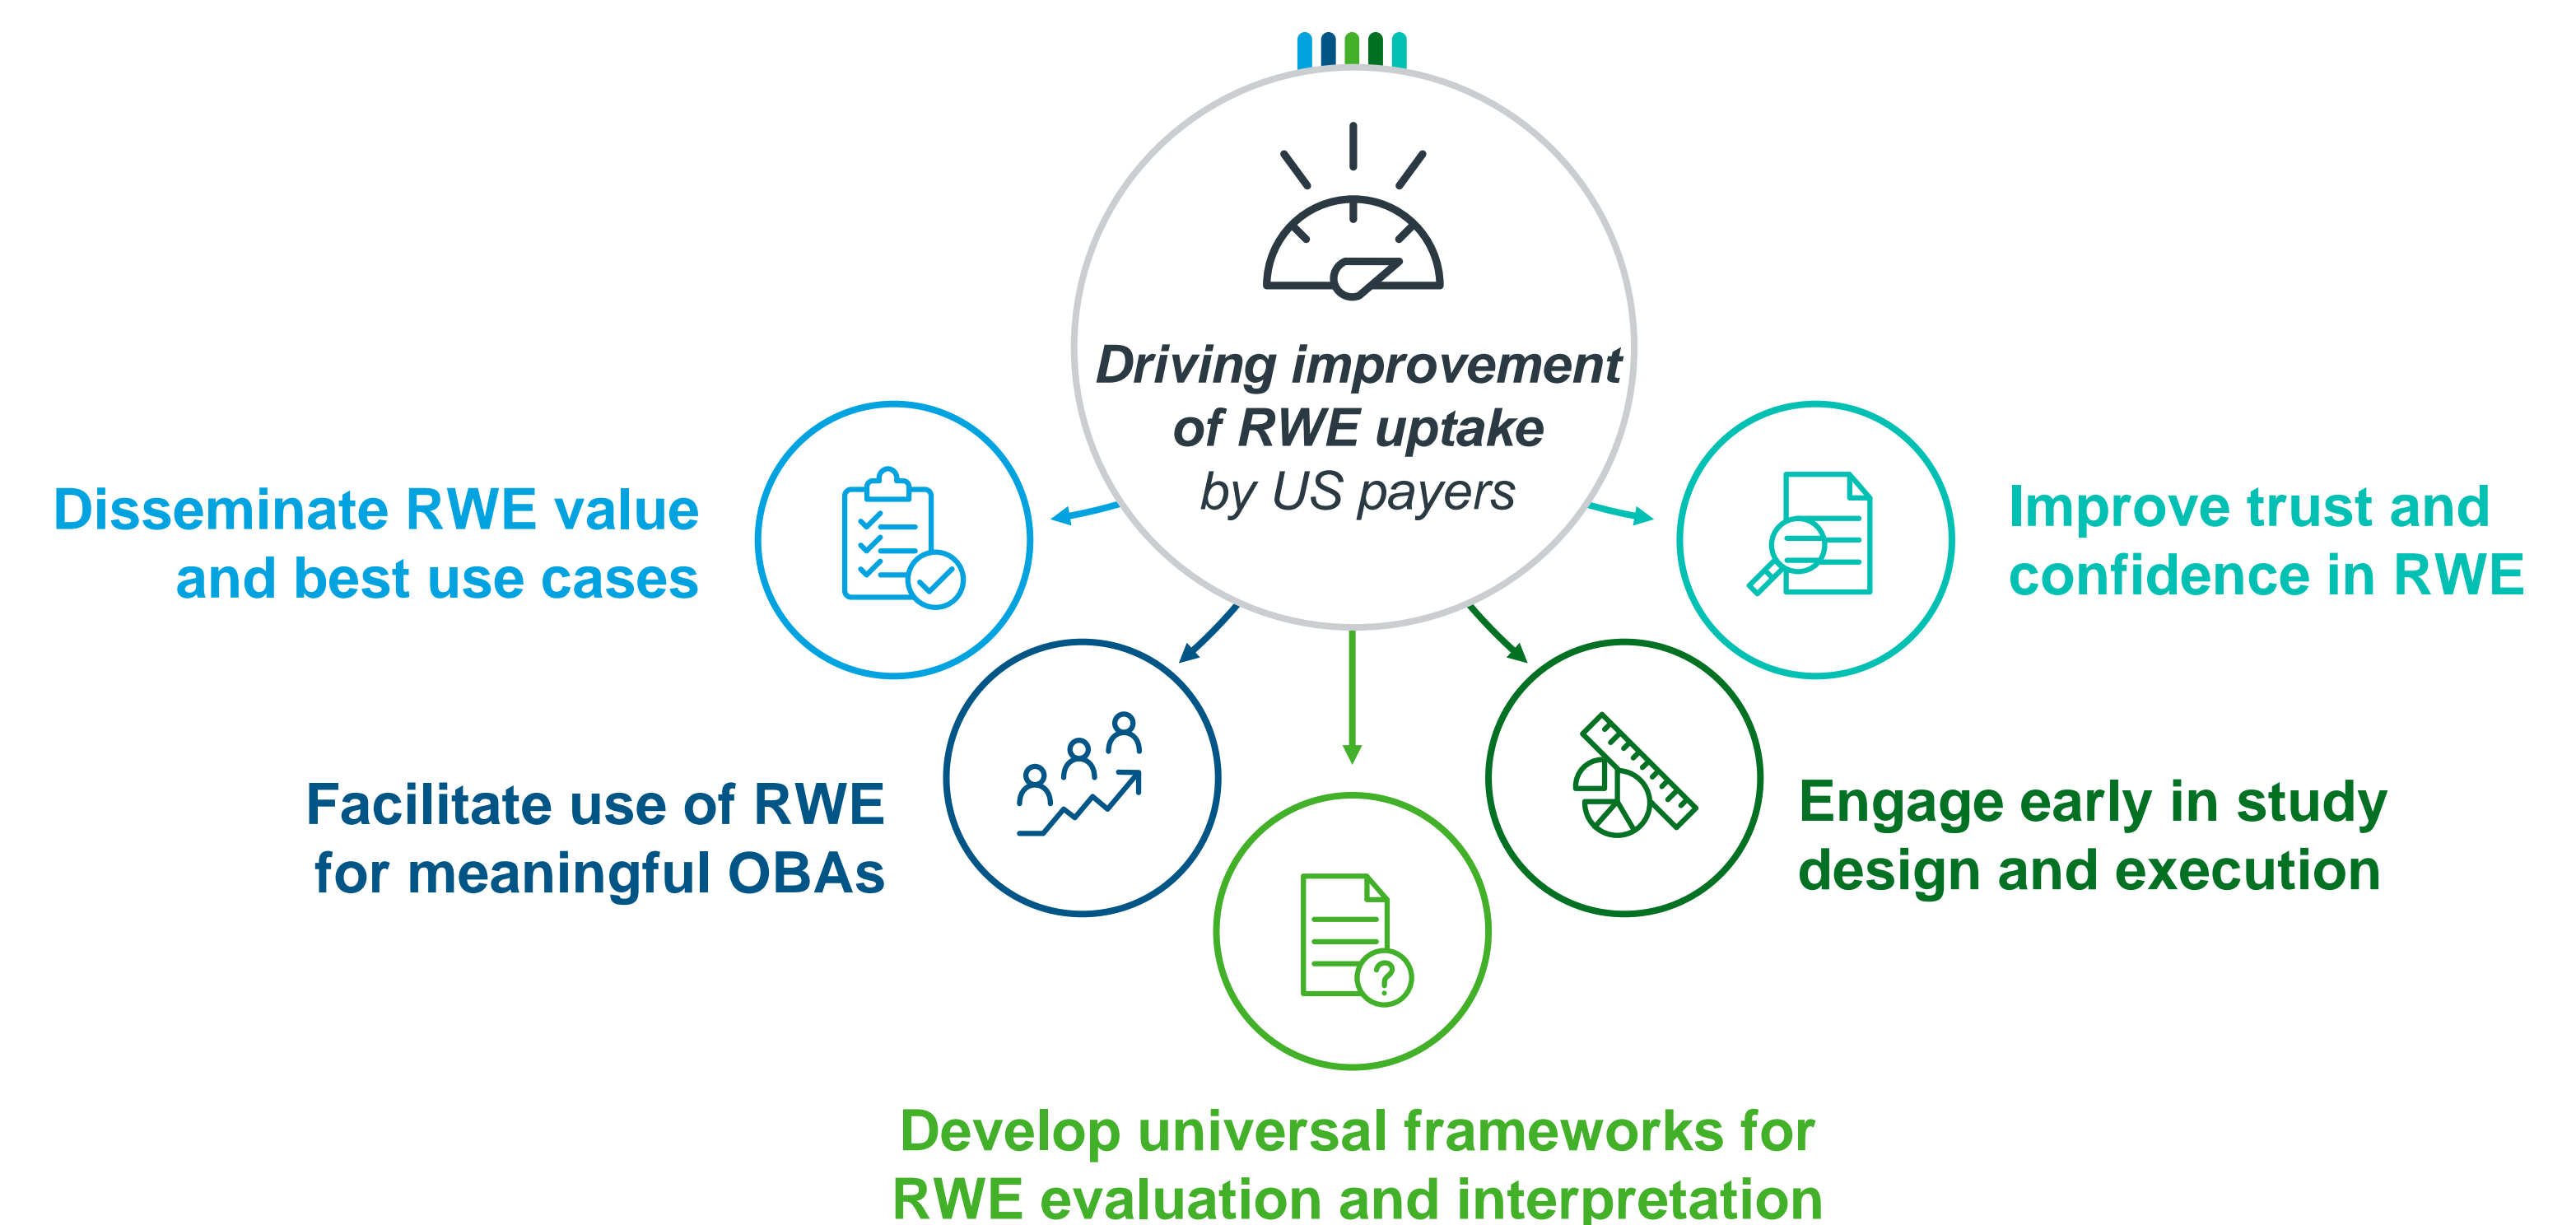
Driving improvement of RWE uptake by US payers

Disseminate RWE value and best use cases

Improve trust and confidence in RWE

Facilitate use of RWE for meaningful OBAs

Engage early in study design and execution

Develop universal frameworks for RWE evaluation and interpretation